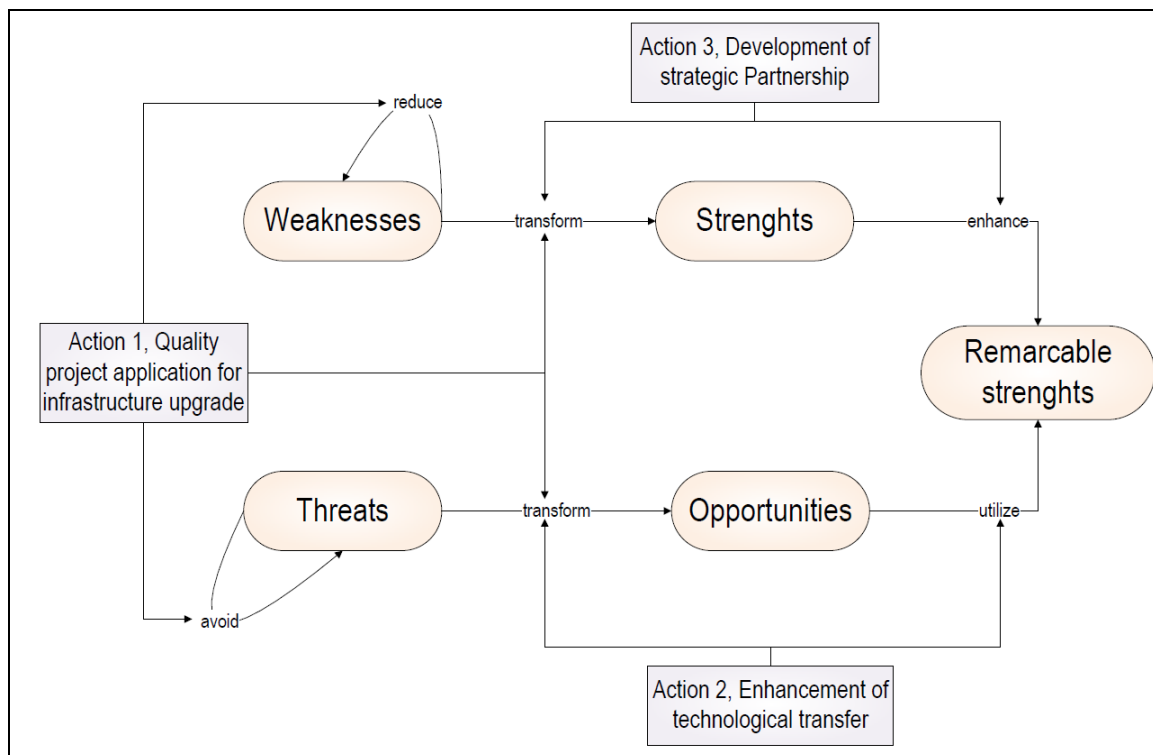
Action 3, Development of strategic Partnership

reduce

Weaknesses

transform

Strenghts

enhance

Action 1, Quality project application for infrastructure upgrade

Remarcable strenghts

Threats

transform

Opportunities

utilize

avoid

Action 2, Enhancement of technological transfer